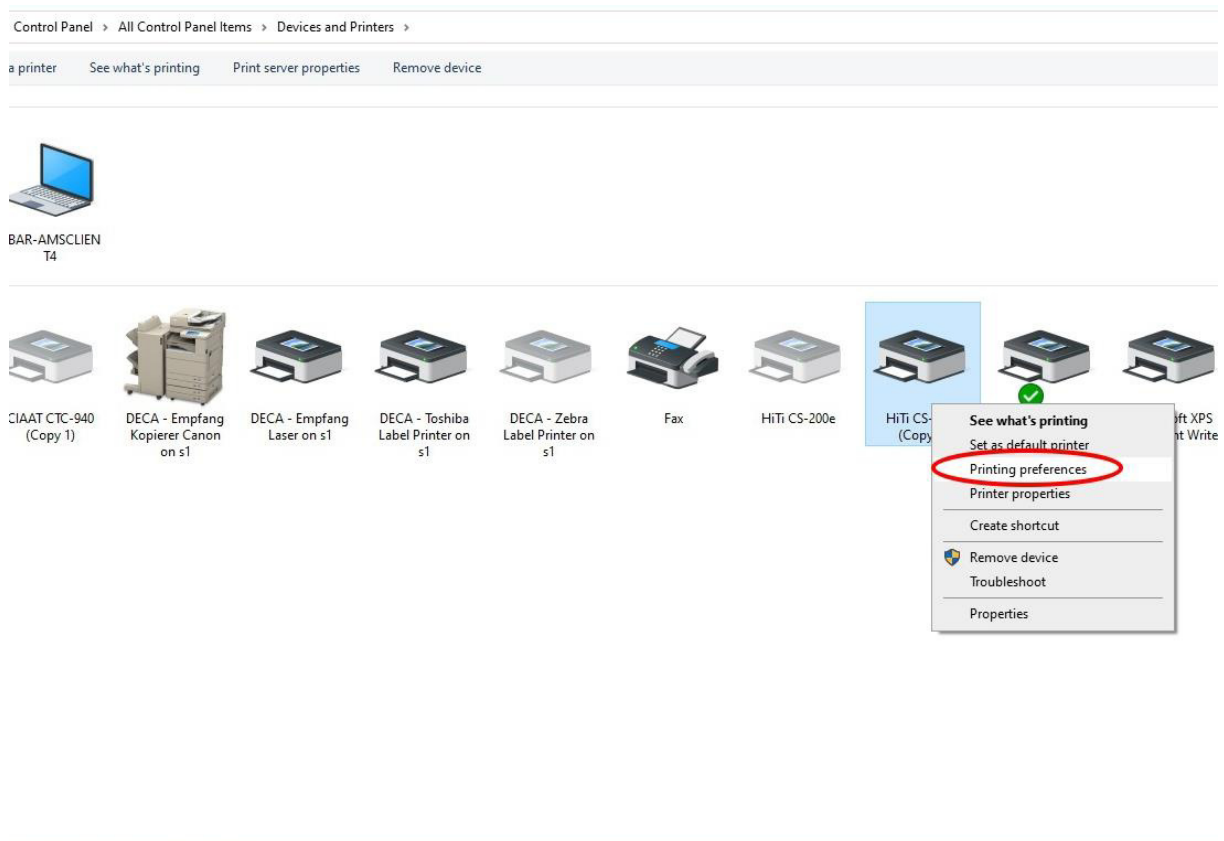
Control Panel › All Control Panel Items › Devices and Printers ›

a printer See what's printing Print server properties Remove device

BAR-AMSCLIENT4

CIAAT CTC-940 (Copy 1)

DECA - Empfang Kopierer Canon on s1

DECA - Empfang Laser on s1

DECA - Toshiba Label Printer on s1

DECA - Zebra Label Printer on s1

Fax

HiTi CS-200e

HiTi CS- (Copy

oft XPS nt Write

See what's printing
Set as default printer
Printing preferences
Printer properties
Create shortcut
Remove device
Troubleshoot
Properties